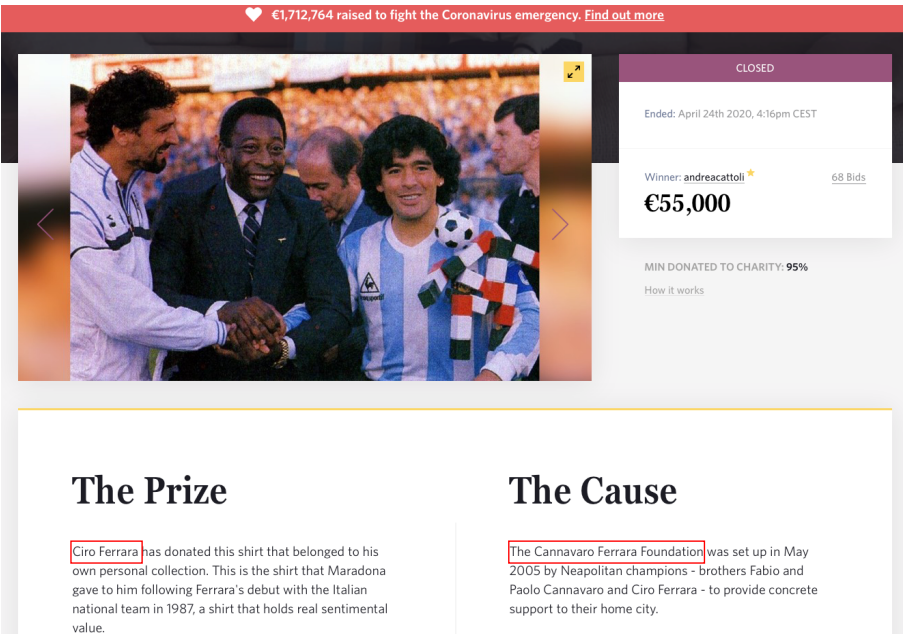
€1,712,764 raised to fight the Coronavirus emergency. Find out more

CLOSED

Ended: April 24th 2020, 4:16pm CEST

Winner: andreacattoli

68 Bids

€55,000

MIN DONATED TO CHARITY: 95%

How it works

The Prize

Ciro Ferrara has donated this shirt that belonged to his own personal collection. This is the shirt that Maradona gave to him following Ferrara's debut with the Italian national team in 1987, a shirt that holds real sentimental value.

The Cause

The Cannavaro Ferrara Foundation was set up in May 2005 by Neapolitan champions - brothers Fabio and Paolo Cannavaro and Ciro Ferrara - to provide concrete support to their home city.